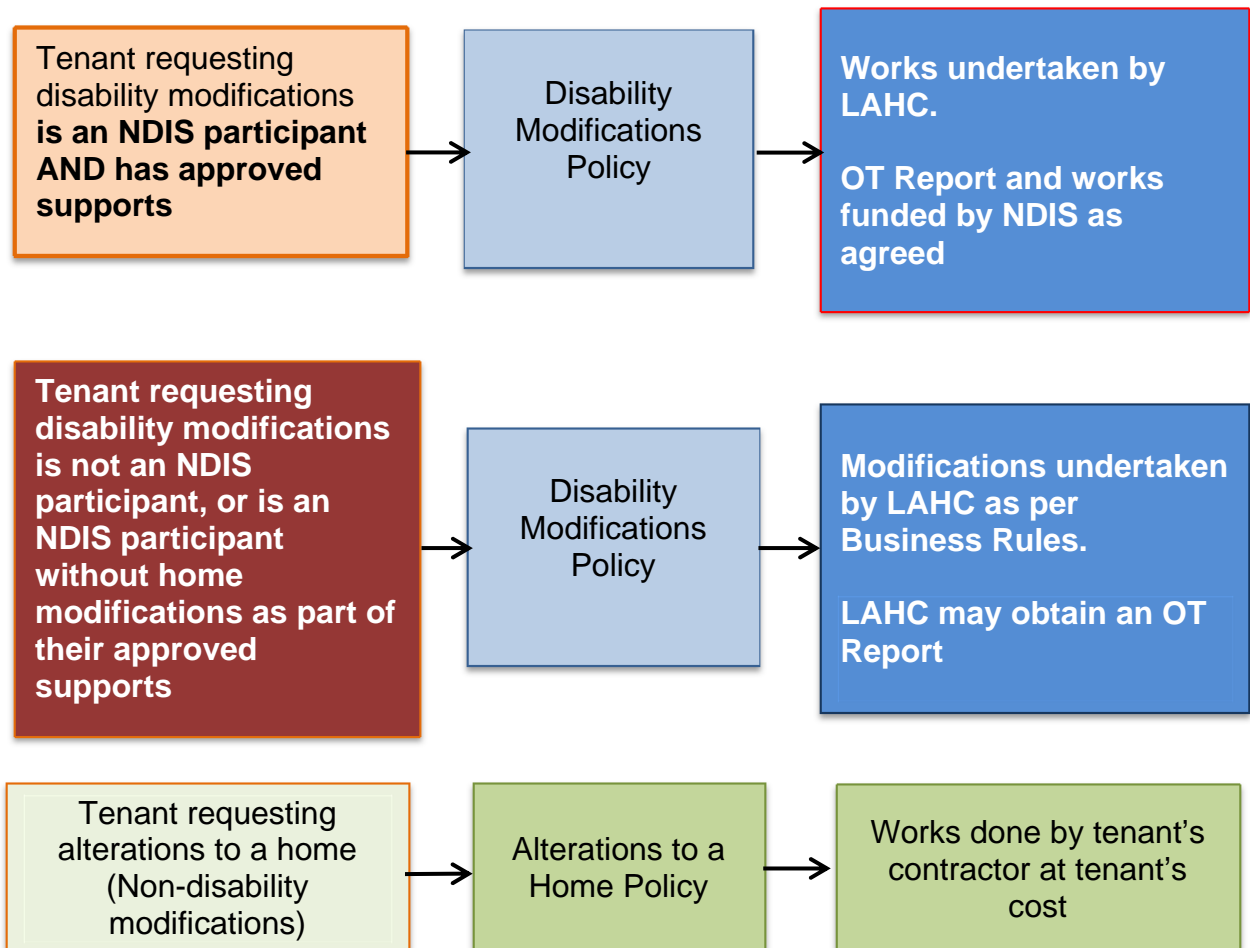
Tenant requesting disability modifications **is an NDIS participant AND has approved supports**

Disability Modifications Policy

**Works undertaken by LAHC.**

**OT Report and works funded by NDIS as agreed**

**Tenant requesting disability modifications is not an NDIS participant, or is an NDIS participant without home modifications as part of their approved supports**

Disability Modifications Policy

**Modifications undertaken by LAHC as per Business Rules.**

**LAHC may obtain an OT Report**

Tenant requesting alterations to a home (Non-disability modifications)

Alterations to a Home Policy

Works done by tenant's contractor at tenant's cost